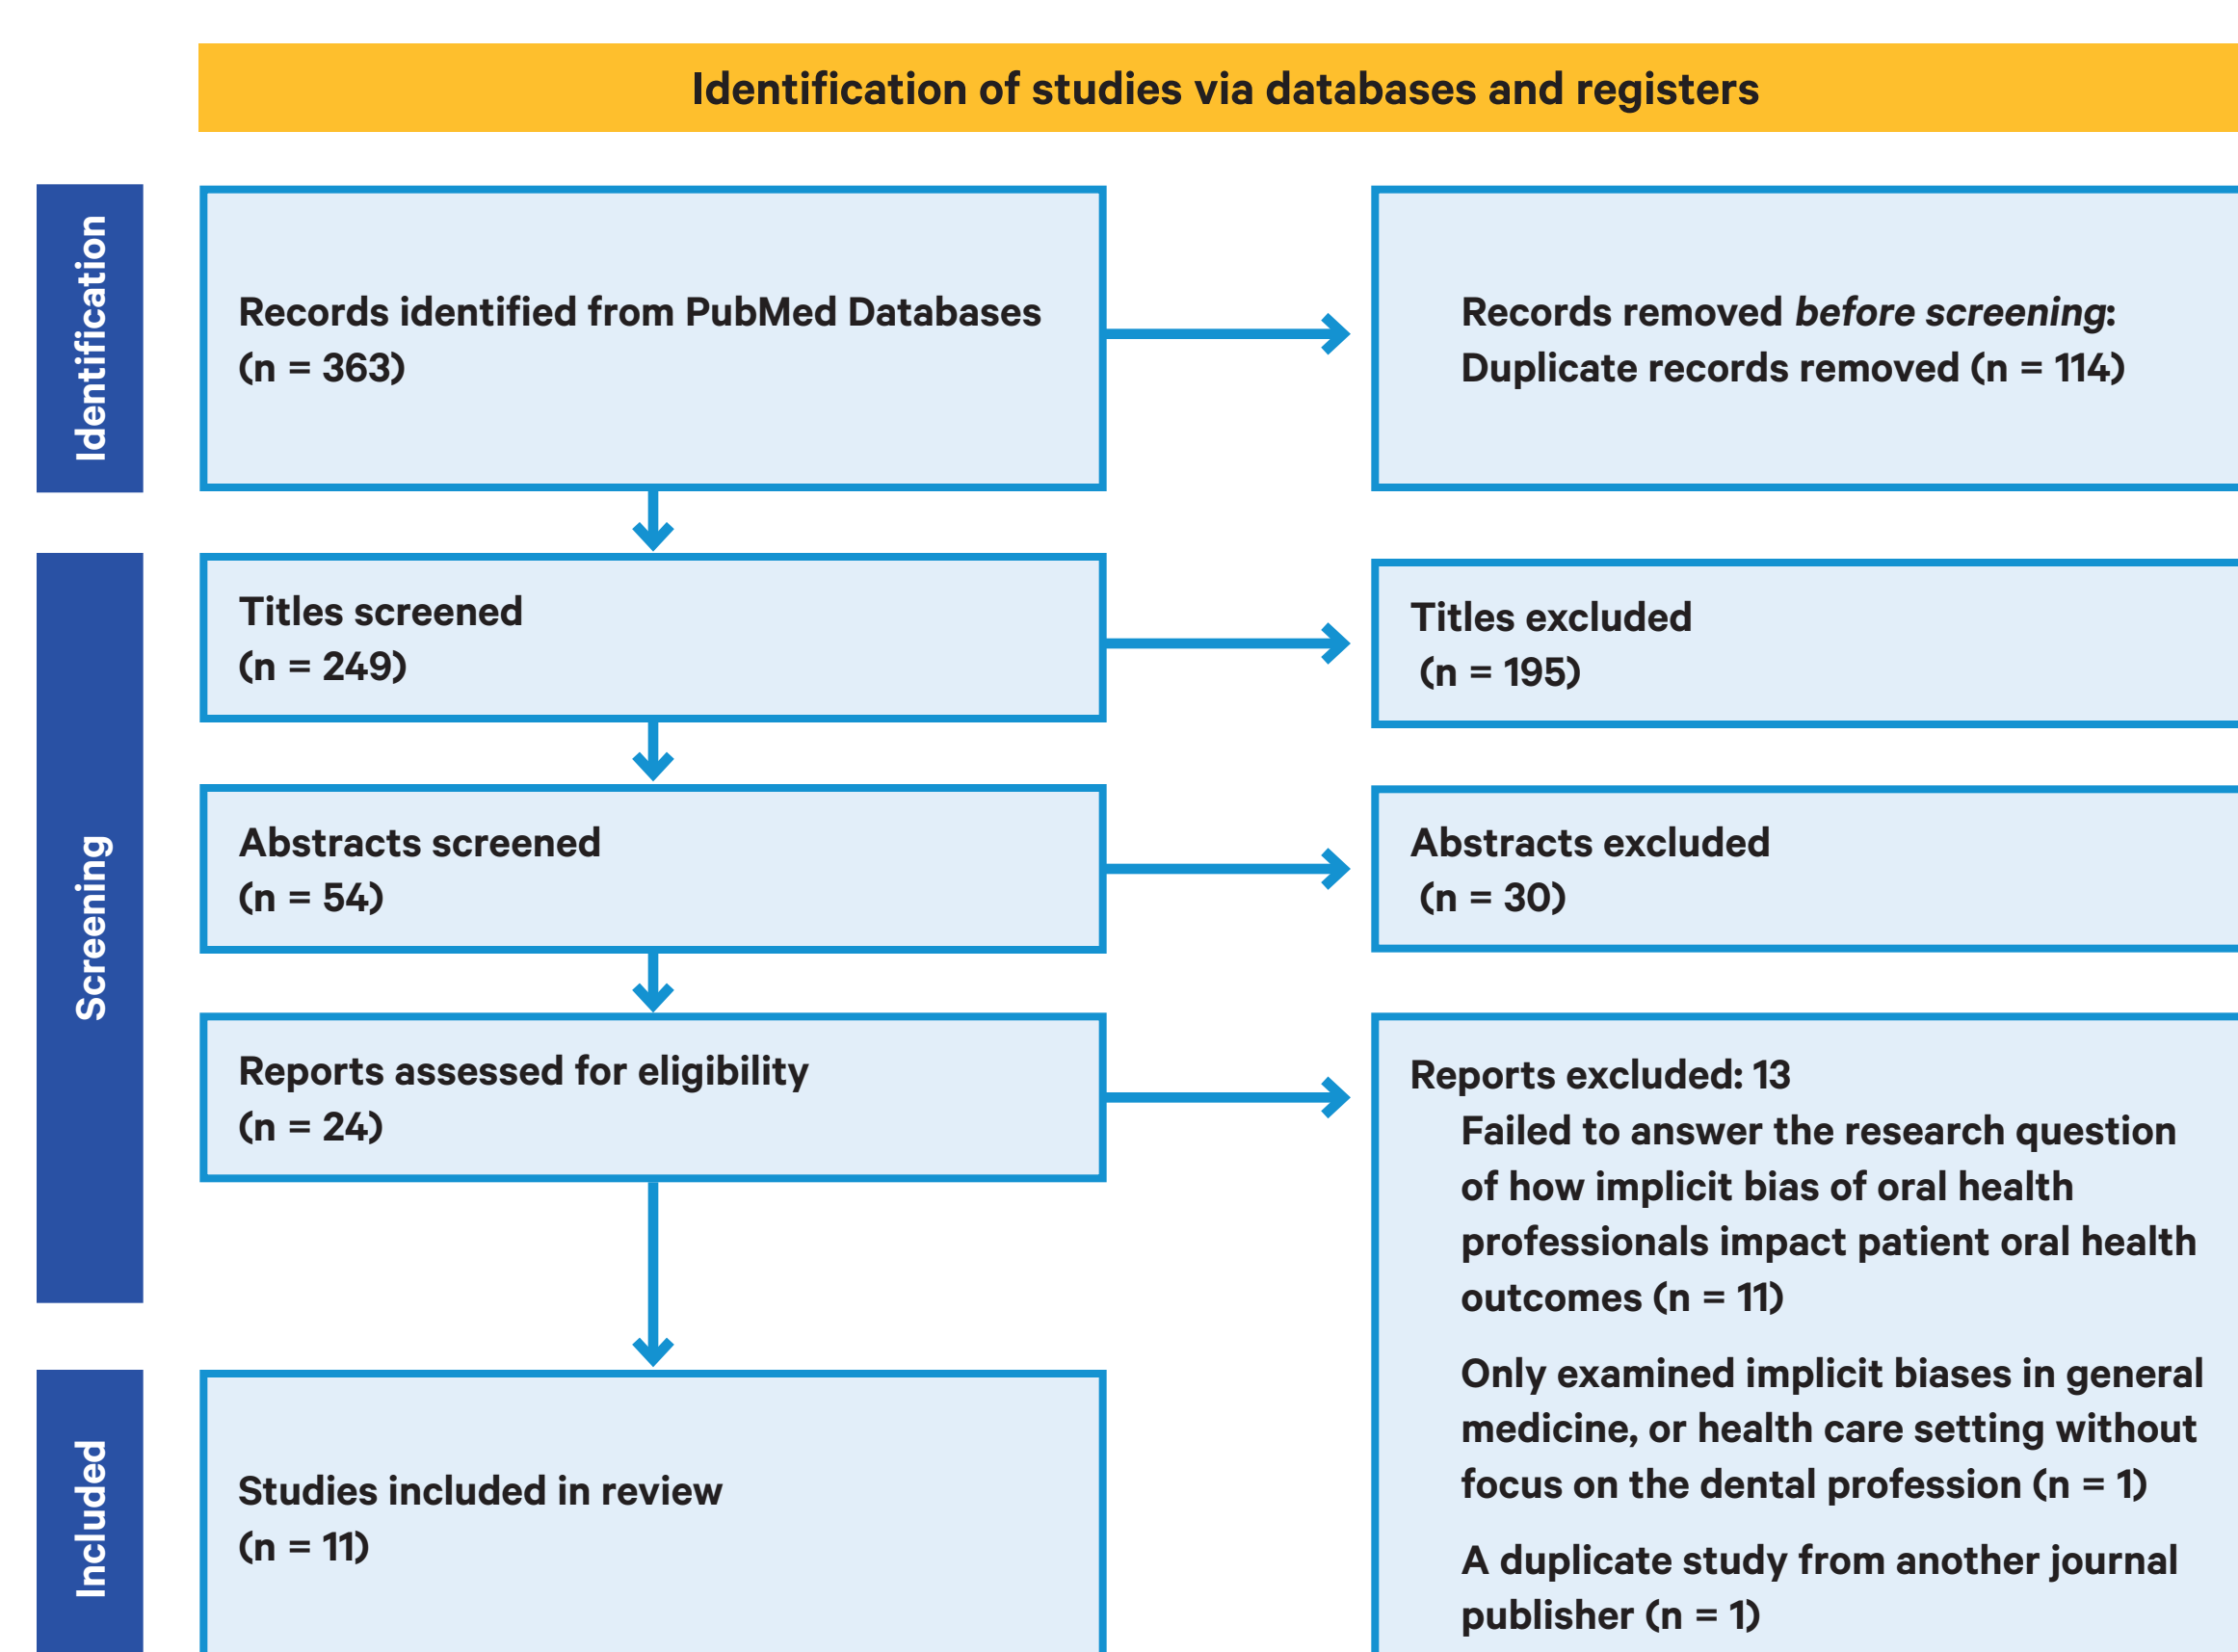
Identification of studies via databases and registers

Identification

Records identified from PubMed Databases (n = 363)

Records removed *before screening*: Duplicate records removed (n = 114)

Screening

Titles screened (n = 249)

Titles excluded (n = 195)

Abstracts screened (n = 54)

Abstracts excluded (n = 30)

Reports assessed for eligibility (n = 24)

Reports excluded: 13

Failed to answer the research question of how implicit bias of oral health professionals impact patient oral health outcomes (n = 11)

Only examined implicit biases in general medicine, or health care setting without focus on the dental profession (n = 1)

A duplicate study from another journal publisher (n = 1)

Included

Studies included in review (n = 11)